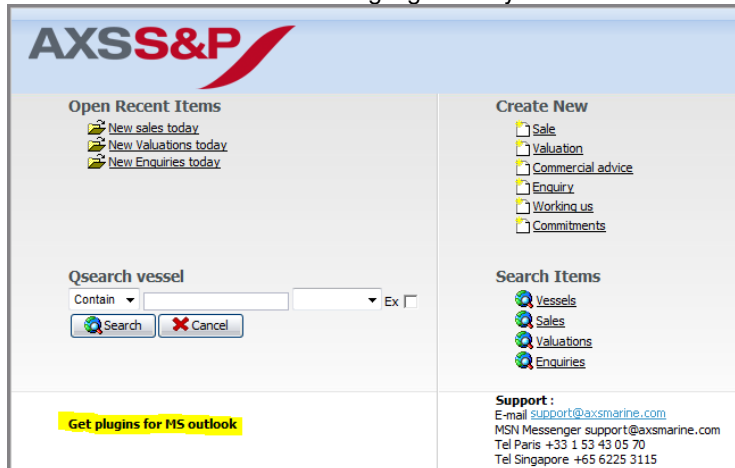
AXSS&P

Open Recent Items

New sales today
New Valuations today
New Enquiries today

Create New

Sale
Valuation
Commercial advice
Enquiry
Working us
Commitments

Qsearch vessel

Contain
Ex

Search
Cancel

Search Items

Vessels
Sales
Valuations
Enquiries

Get plugins for MS outlook

Support :
E-mail support@axsmarine.com
MSN Messenger support@axsmarine.com
Tel Paris +33 1 53 43 05 70
Tel Singapore +65 6225 3115